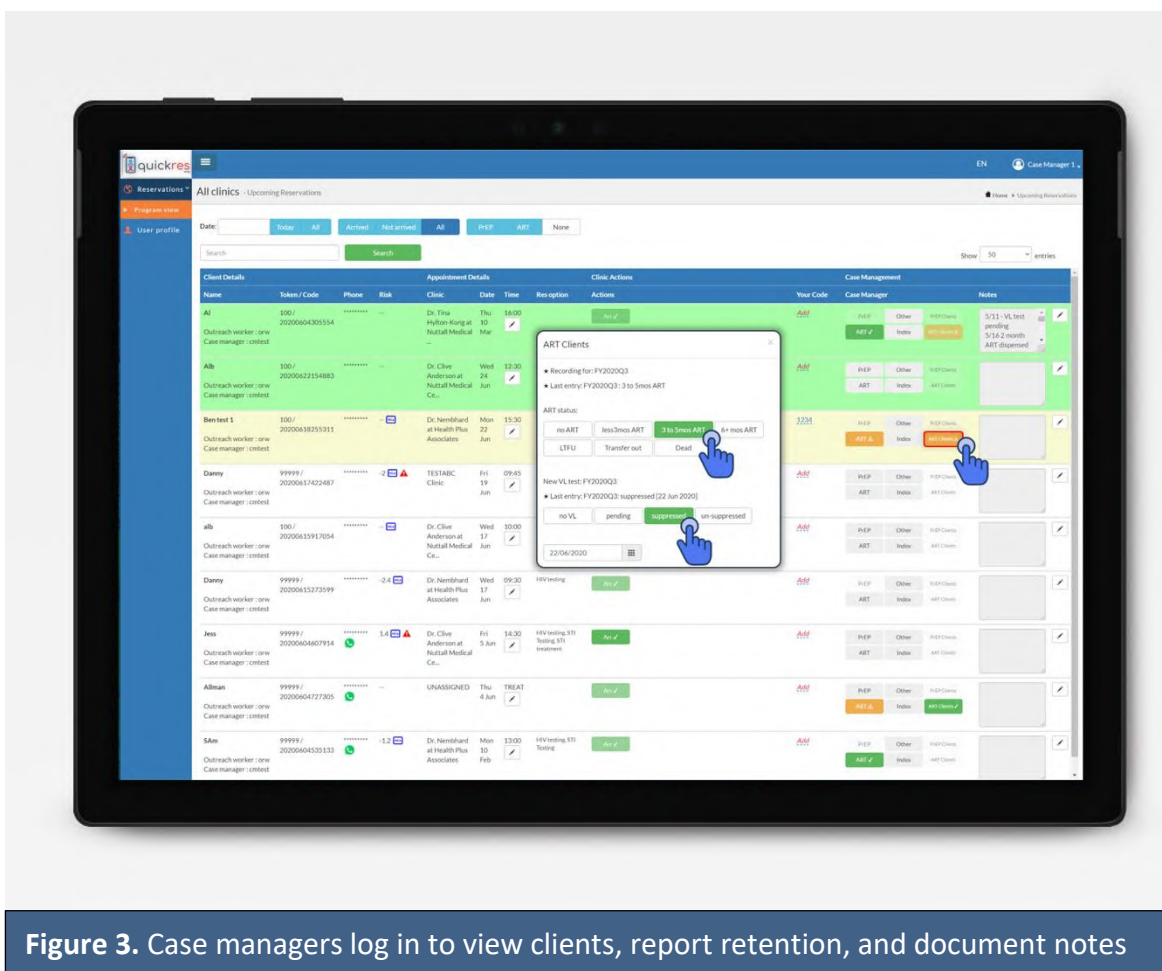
quickres

EN Case Manager 1

Reservations

Program view

User profile

All clinics - Upcoming Reservations

Home > Upcoming Reservations

Date: Today All Arrived Not arrived All PrEP ART None

Search Search

Show 50 entries

| Client Details | | | | Appointment Details | | | Clinic Actions | | | Case Management | Notes |
|---|---|---|---|---|---|---|---|---|---|---|---|
| Name | Token / Code | Phone | Risk | Clinic | Date | Time | Res option | Actions | Your Code | Case Manager | Notes |
| Al Outreach worker : orw Case manager : cmtest | 100 / 20200604305554 | ********* | -- | Dr. Tina Hylton-Kong at Nuttall Medical ... | Thu 10 Mar | 16:00 | | Arr ✓ | Add | PrEP Other PrEP Clients ART ✓ Index ART Clients | 5/11 - VL test pending 5/16 2 month ART dispensed |
| Alb Outreach worker : orw Case manager : cmtest | 100 / 20200622154883 | ********* | -- | Dr. Clive Anderson at Nuttall Medical Ce... | Wed 24 Jun | 12:30 | | | Add | PrEP Other PrEP Clients ART Index ART Clients | |
| Ben test 1 Outreach worker : orw Case manager : cmtest | 100 / 20200618255311 | ********* | -- | Dr. Nembhard at Health Plus Associates | Mon 22 Jun | 15:30 | | | 1234 | PrEP Other PrEP Clients ART Index ART Clients | |
| Danny Outreach worker : orw Case manager : cmtest | 99999 / 20200617422487 | ********* | -2 | TESTABC Clinic | Fri 19 Jun | 09:45 | | | Add | PrEP Other PrEP Clients ART Index ART Clients | |
| alb Outreach worker : orw Case manager : cmtest | 100 / 20200615917054 | ********* | -- | Dr. Clive Anderson at Nuttall Medical Ce... | Wed 17 Jun | 10:00 | | | Add | PrEP Other PrEP Clients ART Index ART Clients | |
| Danny Outreach worker : orw Case manager : cmtest | 99999 / 20200615273599 | ********* | -2.4 | Dr. Nembhard at Health Plus Associates | Wed 17 Jun | 09:30 | HIV testing | Arr ✓ | Add | PrEP Other PrEP Clients ART Index ART Clients | |
| Jess Outreach worker : orw Case manager : cmtest | 99999 / 20200604607914 | ********* | 1.4 | Dr. Clive Anderson at Nuttall Medical Ce... | Fri 5 Jun | 14:30 | HIV testing, STI Testing, STI treatment | Arr ✓ | Add | PrEP Other PrEP Clients ART Index ART Clients | |
| Allman Outreach worker : orw Case manager : cmtest | 99999 / 20200604727305 | ********* | -- | UNASSIGNED | Thu 4 Jun | TREAT | | Arr ✓ | Add | PrEP Other PrEP Clients ART Index ART Clients ✓ | |
| SAm Outreach worker : orw Case manager : cmtest | 99999 / 20200604535133 | ********* | -1.2 | Dr. Nembhard at Health Plus Associates | Mon 10 Feb | 13:00 | HIV testing, STI Testing | Arr ✓ | Add | PrEP Other PrEP Clients ART ✓ Index ART Clients | |

ART Clients

★ Recording for: FY2020Q3

★ Last entry: FY2020Q3 : 3 to 5mos ART

ART status:

no ART less3mos ART 3 to 5mos ART 6+ mos ART LTFU Transfer out Dead

New VL test: FY2020Q3

★ Last entry: FY2020Q3: suppressed [22 Jun 2020]

no VL pending suppressed un-suppressed

22/06/2020

**Figure 3.** Case managers log in to view clients, report retention, and document notes